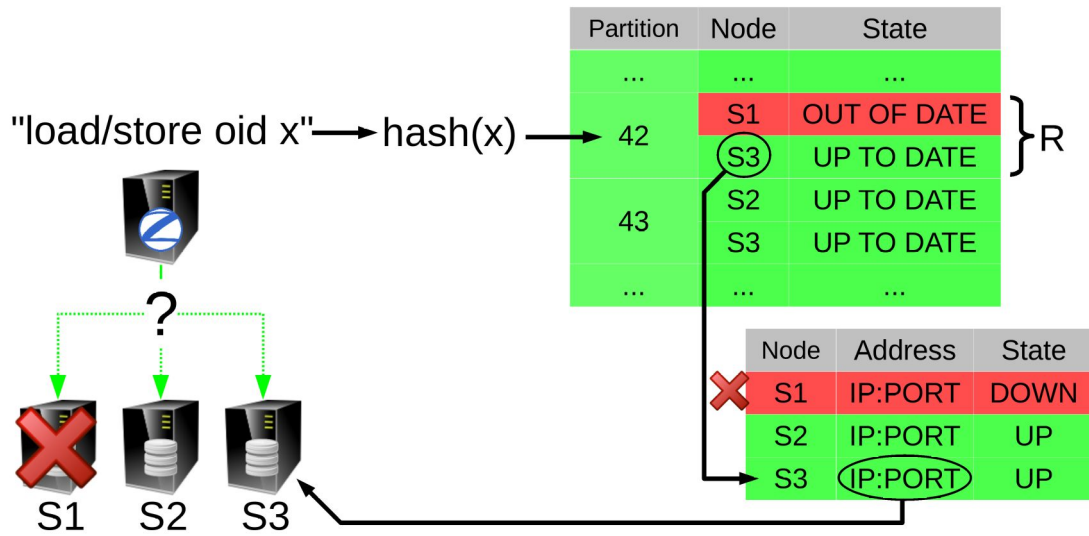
"load/store oid x" hash(x)

| Partition | Node | State |
|---|---|---|
| ... | ... | ... |
| 42 | S1 | OUT OF DATE |
| | S3 | UP TO DATE |
| 43 | S2 | UP TO DATE |
| | S3 | UP TO DATE |
| ... | ... | ... |

R

?

| Node | Address | State |
|---|---|---|
| S1 | IP:PORT | DOWN |
| S2 | IP:PORT | UP |
| S3 | IP:PORT | UP |

S1 S2 S3